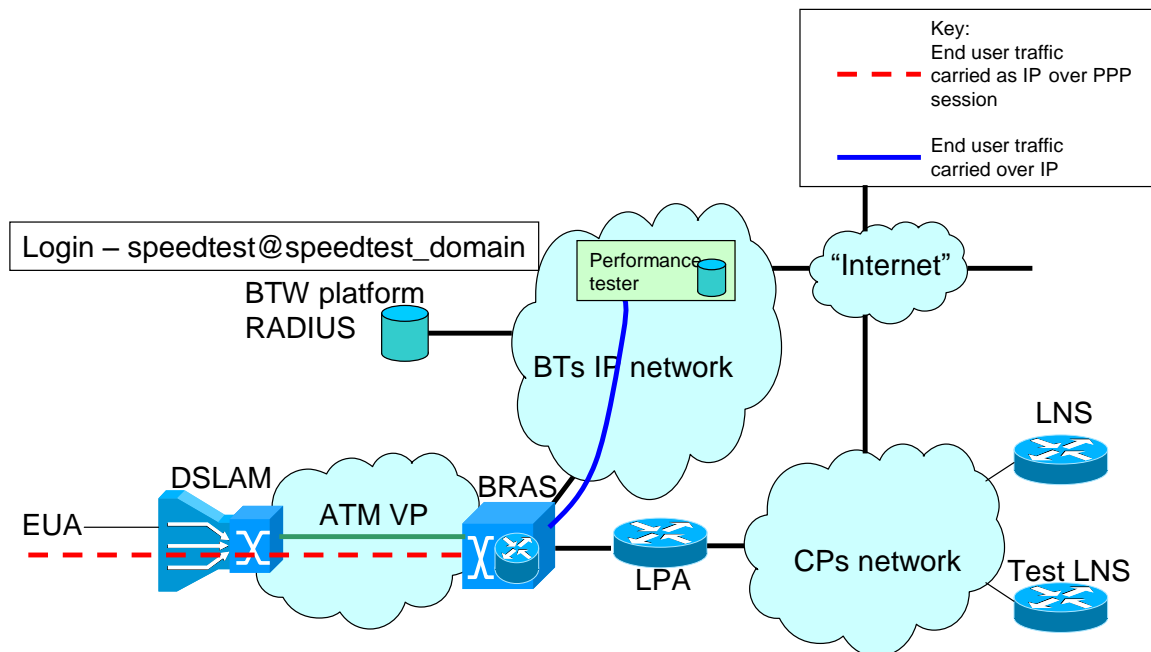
Key:
End user traffic carried as IP over PPP session

End user traffic carried over IP

Login – speedtest@speedtest_domain

Performance tester

"Internet"

BTW platform RADIUS

BTs IP network

LNS

DSLAM

BRAS

ATM VP

EUA

CPs network

LPA

Test LNS